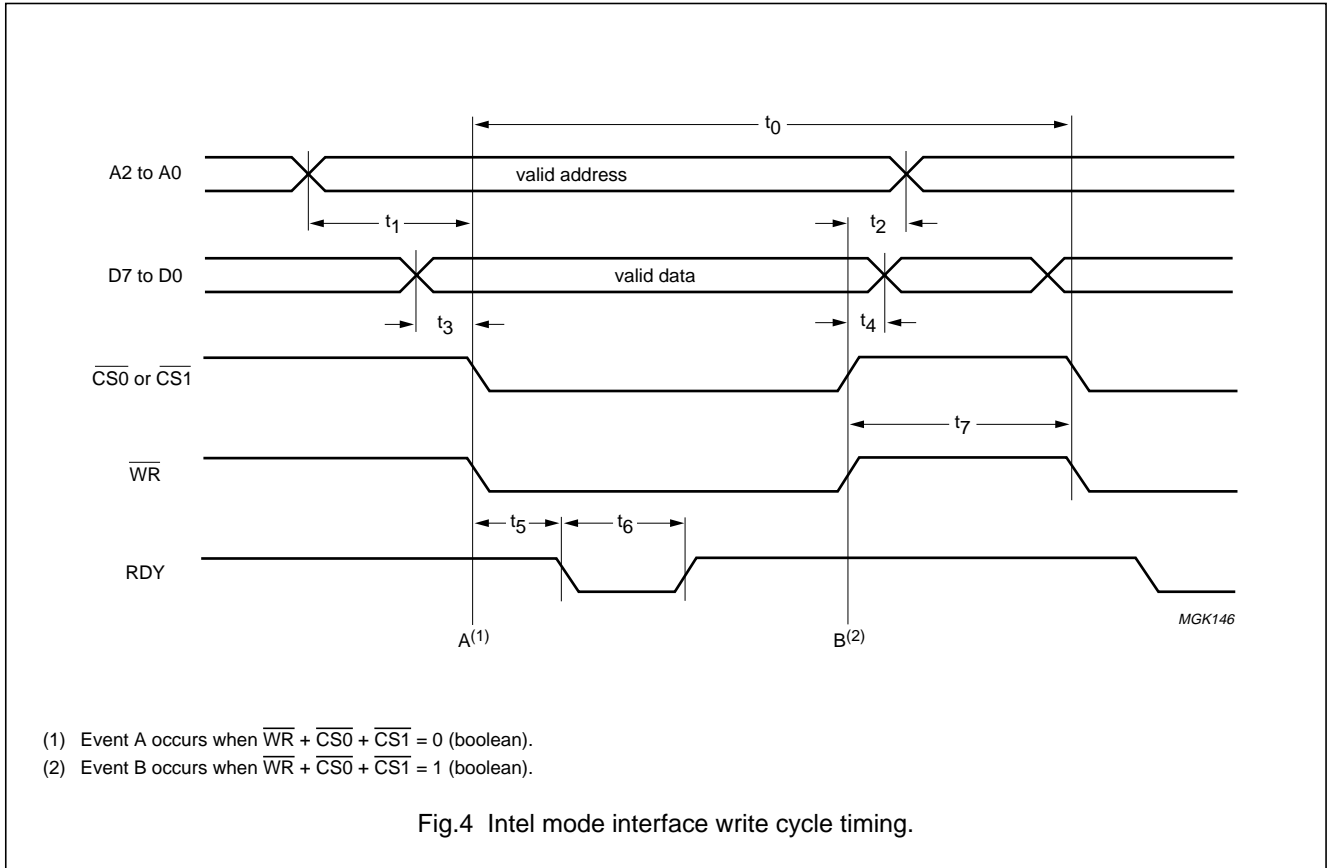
$t_0$

A2 to A0

valid address

$t_1$

$t_2$

D7 to D0

valid data

$t_3$

$t_4$

$\overline{CS0}$ or $\overline{CS1}$

$t_7$

$\overline{WR}$

$t_5$

$t_6$

RDY

$A^{(1)}$

$B^{(2)}$

MGK146

(1) Event A occurs when $\overline{WR} + \overline{CS0} + \overline{CS1} = 0$ (boolean).

(2) Event B occurs when $\overline{WR} + \overline{CS0} + \overline{CS1} = 1$ (boolean).

Fig.4 Intel mode interface write cycle timing.